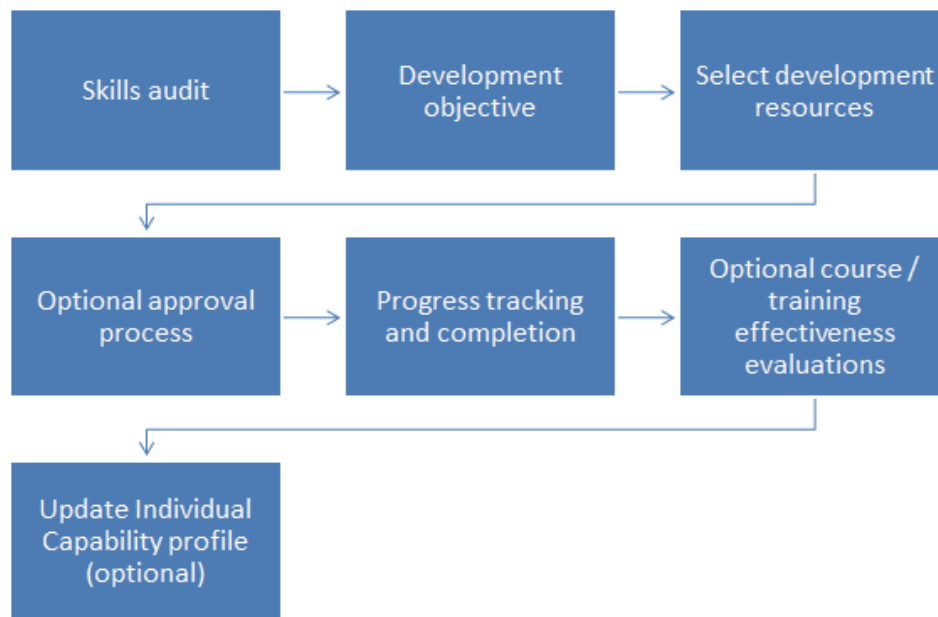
Skills audit

Development objective

Select development resources

Optional approval process

Progress tracking and completion

Optional course / training effectiveness evaluations

Update Individual Capability profile (optional)